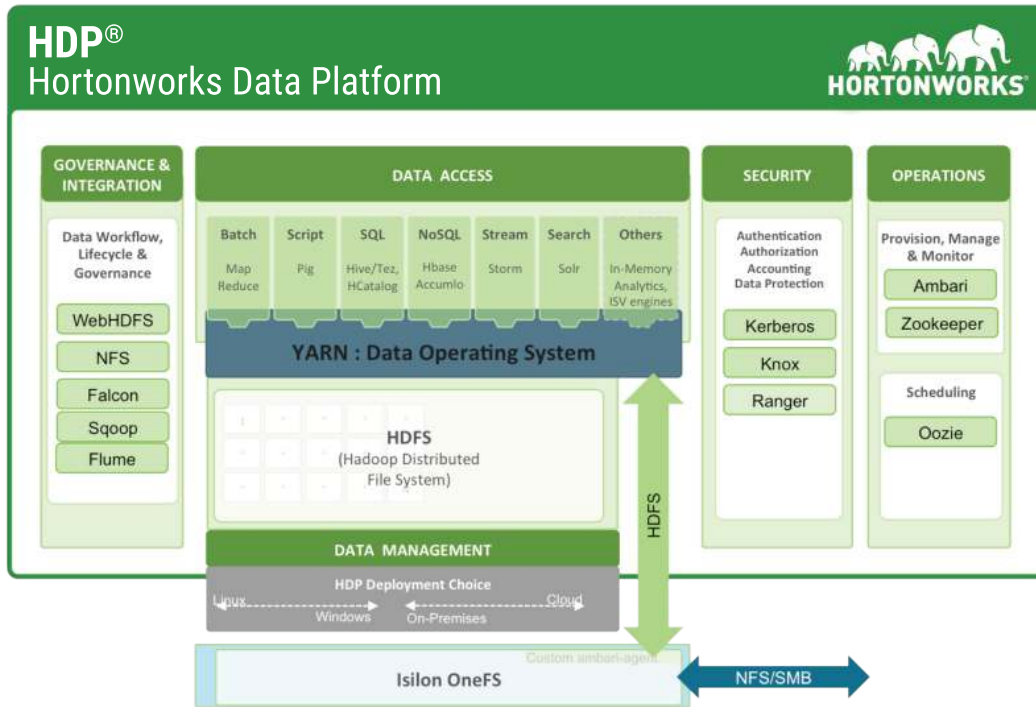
HDP®
Hortonworks Data Platform

HORTONWORKS

GOVERNANCE & INTEGRATION

Data Workflow, Lifecycle & Governance

WebHDFS

NFS

Falcon

Sqoop

Flume

DATA ACCESS

Batch
Map Reduce

Script
Pig

SQL
Hive/Tez, HCatalog

NoSQL
Hbase Accumlo

Stream
Storm

Search
Solr

Others
In-Memory Analytics, ISV engines

YARN : Data Operating System

HDFS
(Hadoop Distributed File System)

HDFS

DATA MANAGEMENT

HDP Deployment Choice

Linux

Windows

On-Premises

Cloud

Custom ambari-agent

Isilon OneFS

NFS/SMB

SECURITY

Authentication
Authorization
Accounting
Data Protection

Kerberos

Knox

Ranger

OPERATIONS

Provision, Manage & Monitor

Ambari

Zookeeper

Scheduling

Oozie